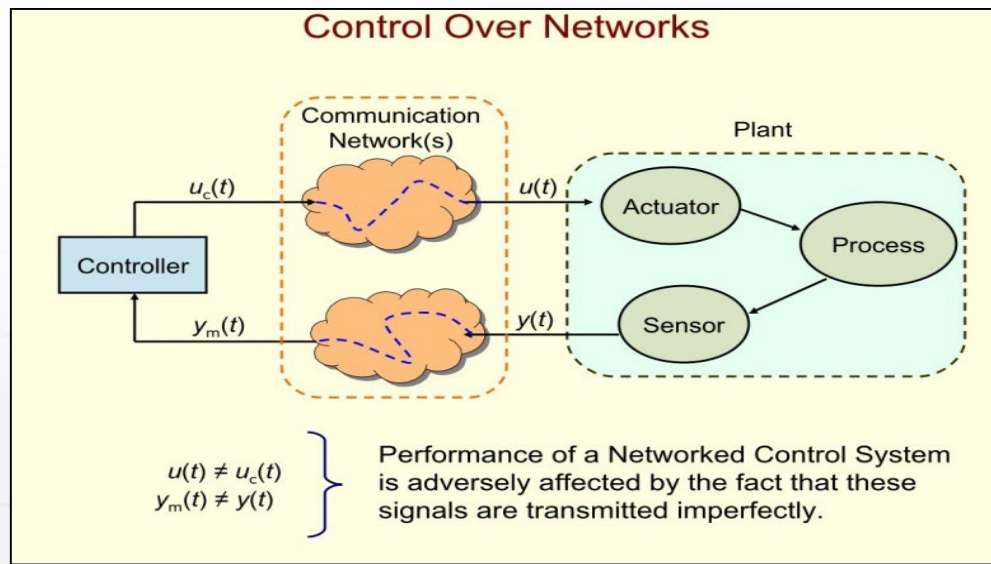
Control Over Networks

Communication Network(s)

Plant

$u_c(t)$

$u(t)$

Actuator

Process

Controller

Sensor

$y_m(t)$

$y(t)$

$u(t) \neq u_c(t)$
$y_m(t) \neq y(t)$

Performance of a Networked Control System is adversely affected by the fact that these signals are transmitted imperfectly.